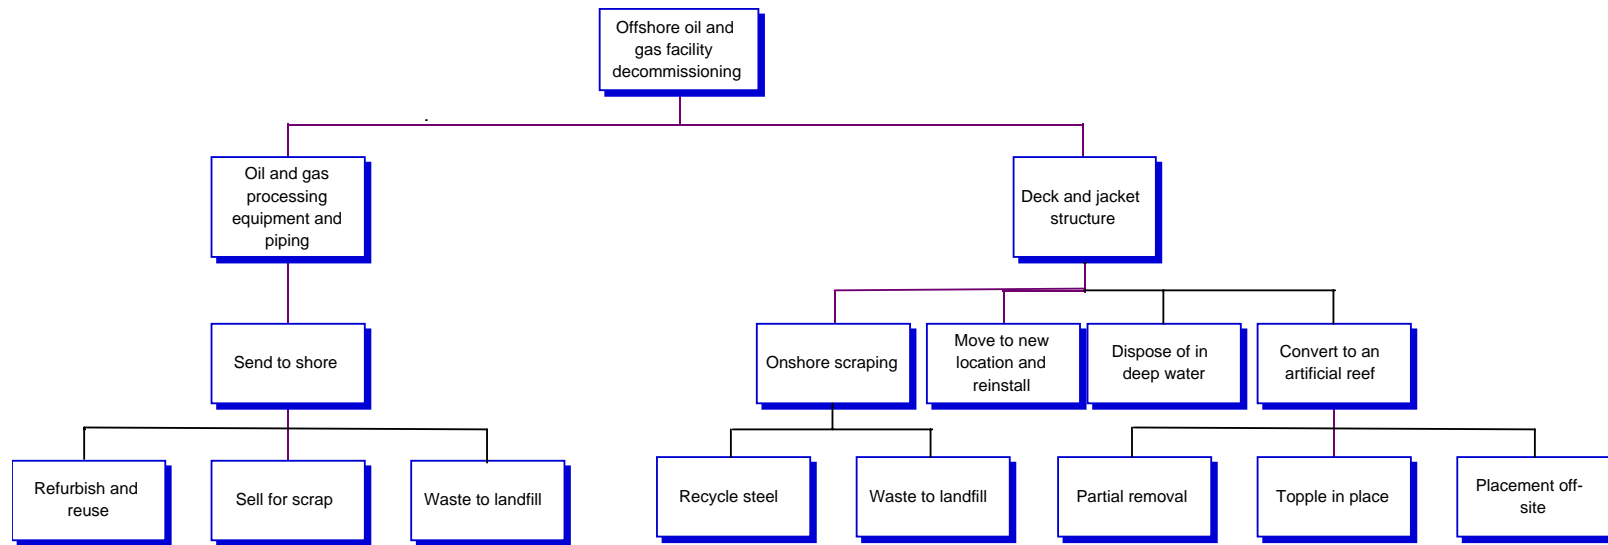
Offshore oil and gas facility decommissioning

Oil and gas processing equipment and piping

Deck and jacket structure

Send to shore

Onshore scraping

Move to new location and reinstall

Dispose of in deep water

Convert to an artificial reef

Refurbish and reuse

Sell for scrap

Waste to landfill

Recycle steel

Waste to landfill

Partial removal

Topple in place

Placement off-site